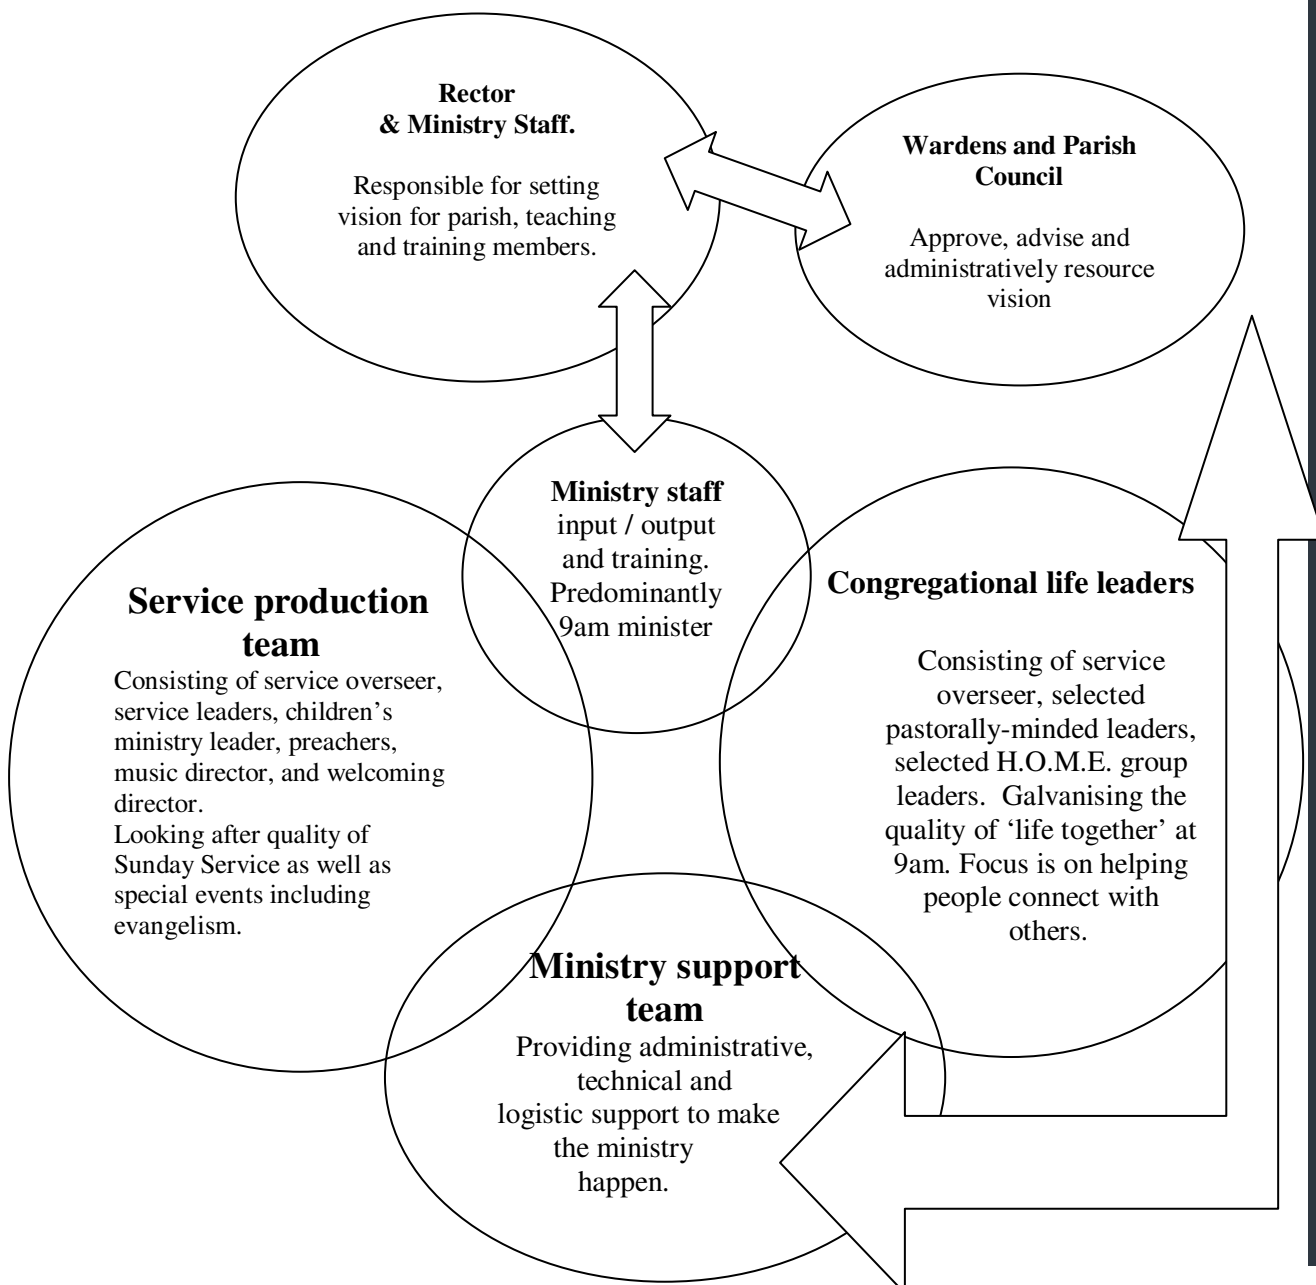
Rector
& Ministry Staff.

Responsible for setting vision for parish, teaching and training members.

Wardens and Parish Council

Approve, advise and administratively resource vision

Ministry staff
input / output and training. Predominantly 9am minister

Service production team
Consisting of service overseer, service leaders, children's ministry leader, preachers, music director, and welcoming director.
Looking after quality of Sunday Service as well as special events including evangelism.

Congregational life leaders

Consisting of service overseer, selected pastorally-minded leaders, selected H.O.M.E. group leaders. Galvanising the quality of 'life together' at 9am. Focus is on helping people connect with others.

Ministry support team
Providing administrative, technical and logistic support to make the ministry happen.